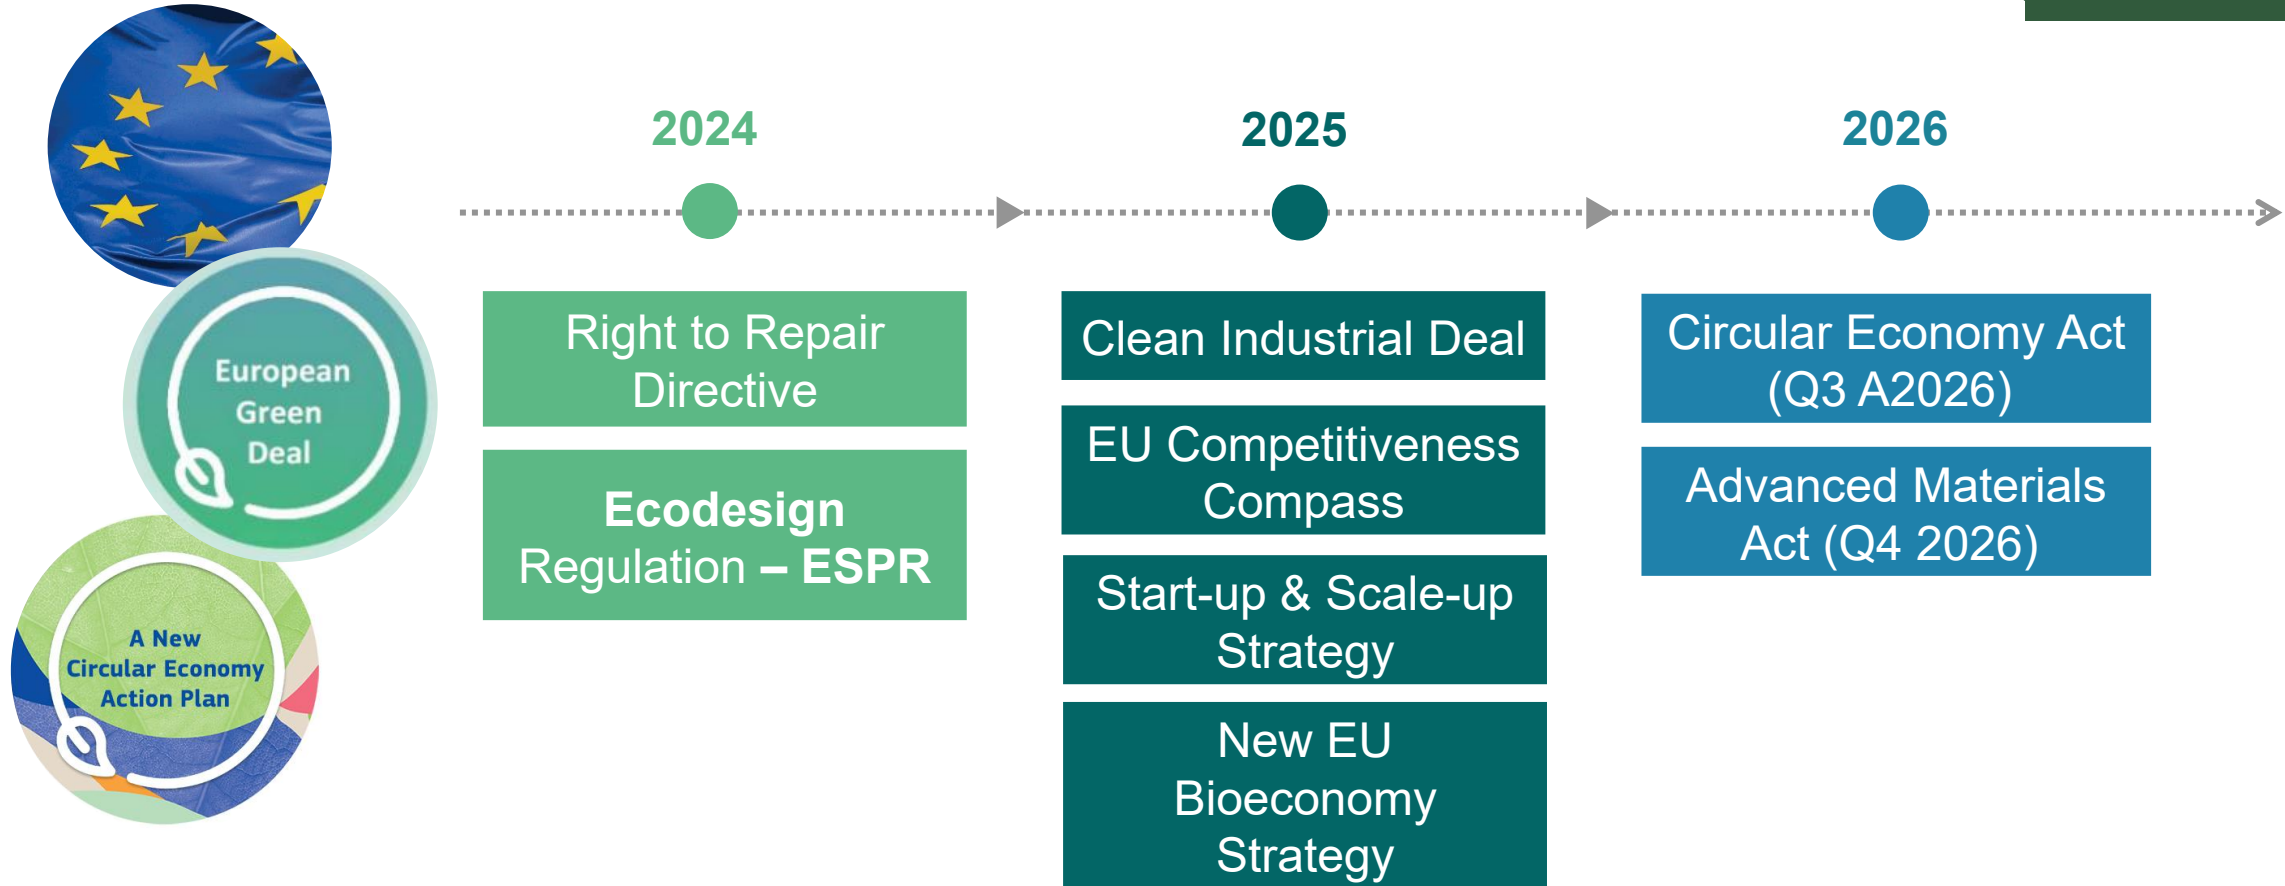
European Green Deal

A New Circular Economy Action Plan

2024

Right to Repair Directive

Ecodesign Regulation – ESPR

2025

Clean Industrial Deal

EU Competitiveness Compass

Start-up & Scale-up Strategy

New EU Bioeconomy Strategy

2026

Circular Economy Act (Q3 A2026)

Advanced Materials Act (Q4 2026)